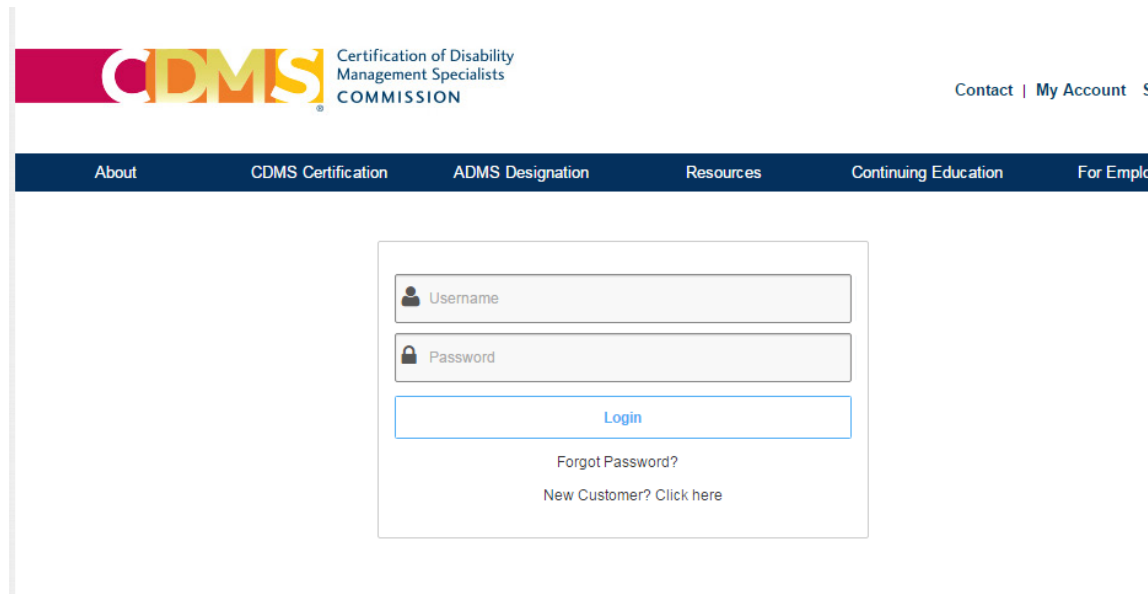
CDMS®
Certification of Disability Management Specialists
COMMISSION

Contact | My Account | S

About
CDMS Certification
ADMS Designation
Resources
Continuing Education
For Emplo

Username
Password
Login
Forgot Password?
New Customer? Click here